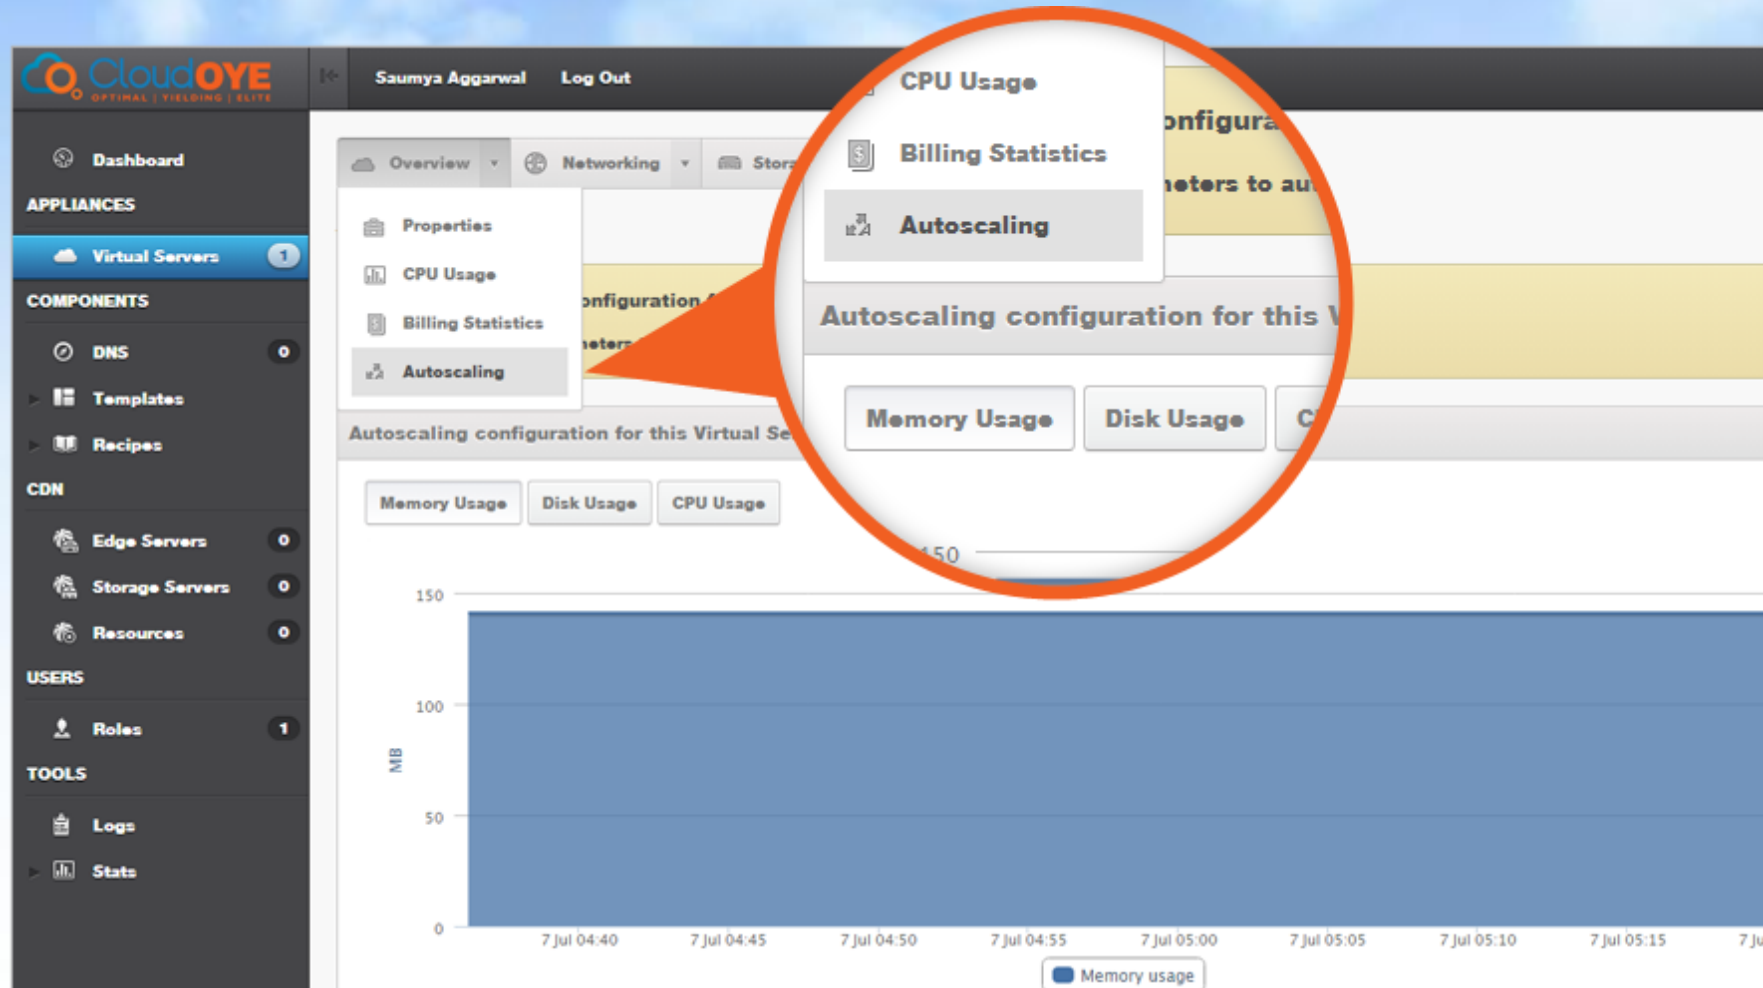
CloudOYE
OPTIMAL | YIELDING | ELITE

Saumya Aggarwal Log Out

Dashboard
APPLIANCES
Virtual Servers 1
COMPONENTS
DNS 0
Templates
Recipes
CDN
Edge Servers 0
Storage Servers 0
Resources 0
USERS
Roles 1
TOOLS
Logs
Stats

Overview Networking Stor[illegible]

Properties
CPU Usage
Billing Statistics
Autoscaling

onfiguration
neters

Autoscaling configuration for this Virtual Se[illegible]

Memory Usage Disk Usage CPU Usage

150
100
50
0
MB

7 Jul 04:40 7 Jul 04:45 7 Jul 04:50 7 Jul 04:55 7 Jul 05:00 7 Jul 05:05 7 Jul 05:10 7 Jul 05:15 7 Ju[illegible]

Memory usage

CPU Usage
Billing Statistics
Autoscaling
onfigura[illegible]
neters to au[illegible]
Autoscaling configuration for this V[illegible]
Memory Usage Disk Usage C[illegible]
150